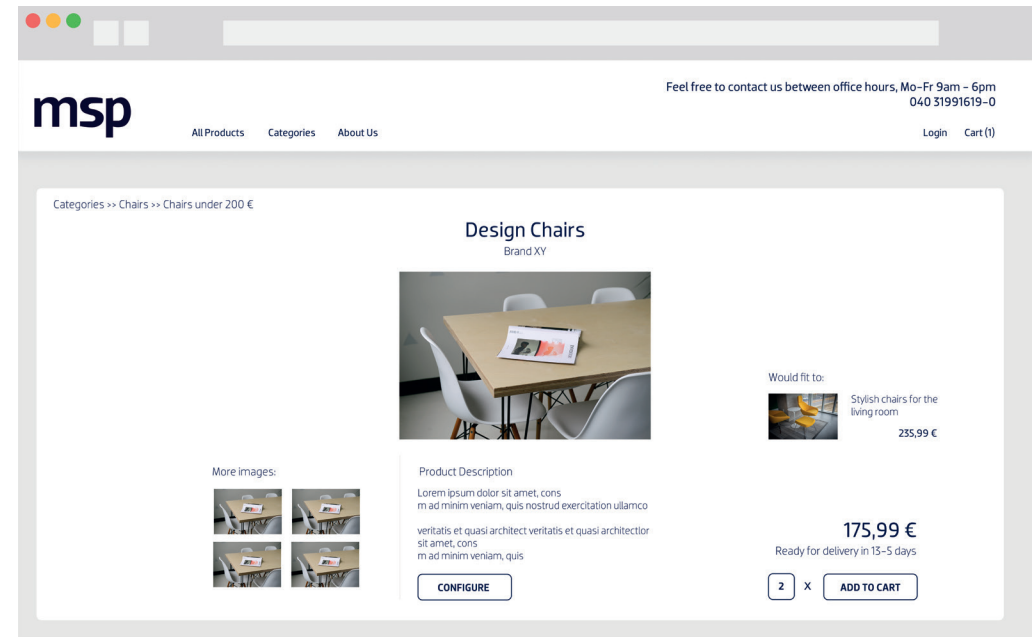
msp

All Products Categories About Us

Feel free to contact us between office hours, Mo-Fr 9am - 6pm
040 31991619-0

Login Cart (1)

Categories >> Chairs >> Chairs under 200 €

Design Chairs
Brand XY

Would fit to:

Stylish chairs for the living room

235,99 €

More images:

Product Description

Lorem ipsum dolor sit amet, cons
m ad minim veniam, quis nostrud exercitation ullamco

veritatis et quasi architect veritatis et quasi architectlor sit amet, cons
m ad minim veniam, quis

CONFIGURE

175,99 €
Ready for delivery in 13-5 days

2 X ADD TO CART